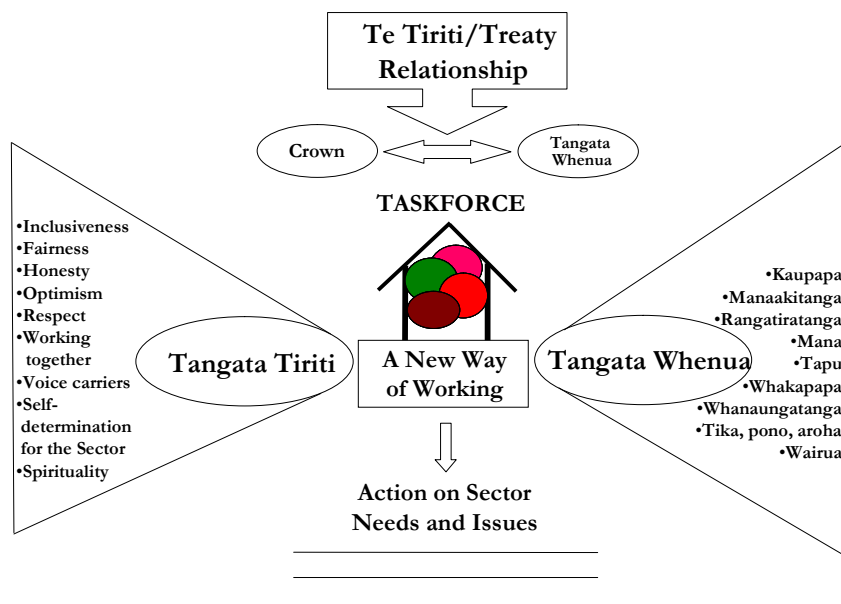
Te Tiriti/Treaty Relationship

Crown

Tangata Whenua

TASKFORCE

•Inclusiveness
•Fairness
•Honesty
•Optimism
•Respect
•Working together
•Voice carriers
•Self-determination for the Sector
•Spirituality

Tangata Tiriti

A New Way of Working

Tangata Whenua

•Kaupapa
•Manaakitanga
•Rangatiratanga
•Mana
•Tapu
•Whakapapa
•Whanaungatanga
•Tika, pono, aroha
•Wairua

Action on Sector Needs and Issues